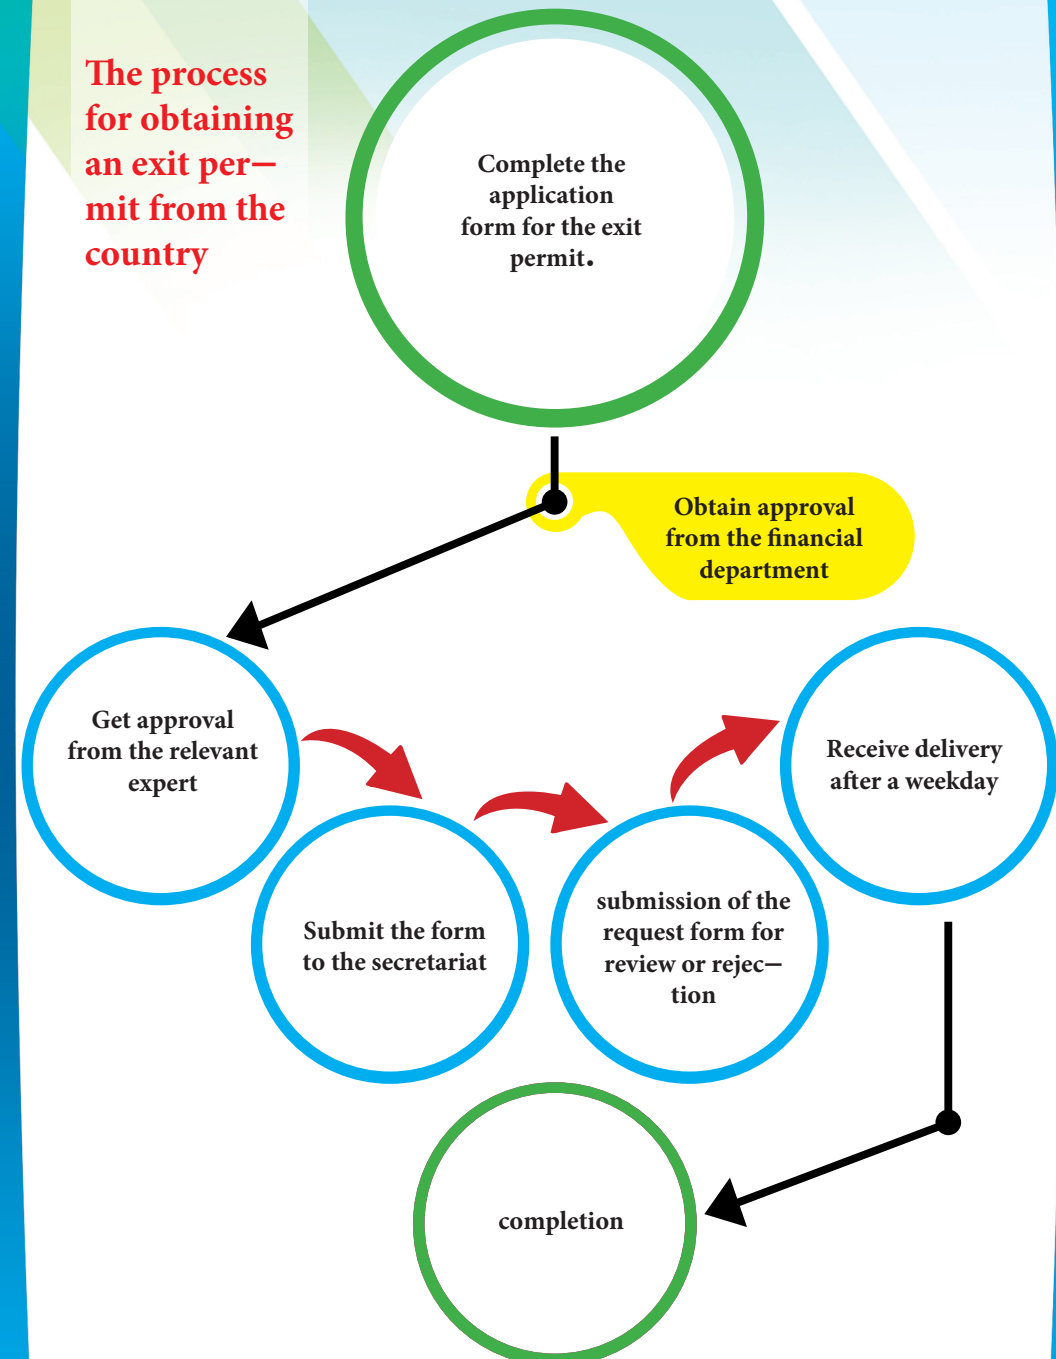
The process for obtaining an exit permit from the country

Complete the application form for the exit permit.

Obtain approval from the financial department

Get approval from the relevant expert

Submit the form to the secretariat

submission of the request form for review or rejection

Receive delivery after a weekday

completion